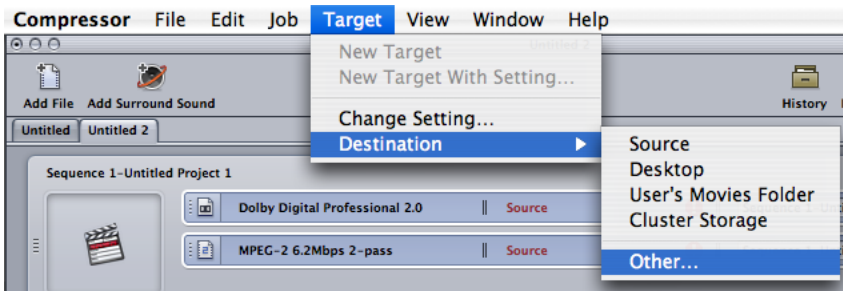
Compressor File Edit Job Target View Window Help

Untitled 2

New Target
New Target With Setting...

Change Setting...
Destination

Source
Desktop
User's Movies Folder
Cluster Storage

Other...

Add File Add Surround Sound

History

Untitled Untitled 2

Sequence 1-Untitled Project 1

Dolby Digital Professional 2.0 Source

MPEG-2 6.2Mbps 2-pass Source